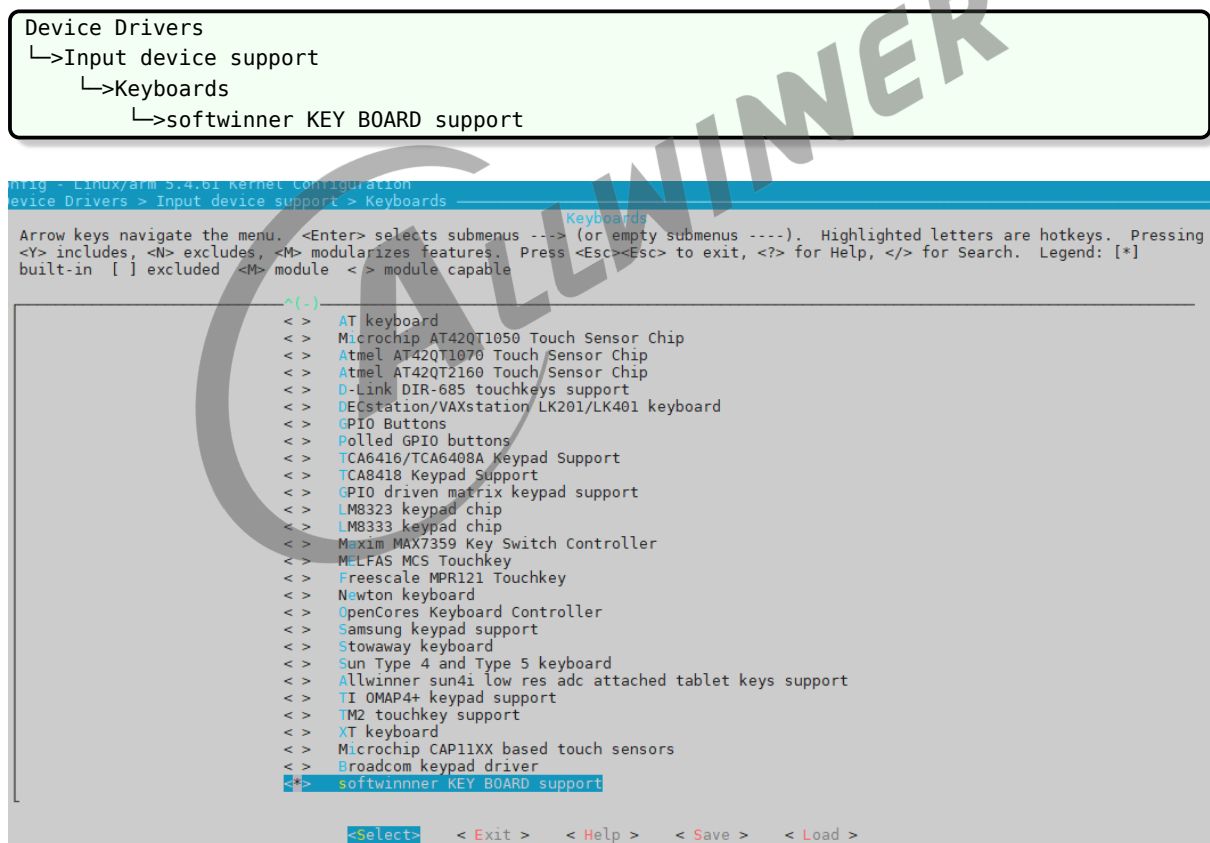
Device Drivers
└─>Input device support
└─>Keyboards
└─>softwinner KEY BOARD support

nfig - Linux/arm 5.4.61 Kernel Configuration
evice Drivers > Input device support > Keyboards

Keyboards

Arrow keys navigate the menu. <Enter> selects submenus ---> (or empty submenus ----). Highlighted letters are hotkeys. Pressing <Y> includes, <N> excludes, <M> modularizes features. Press <Esc><Esc> to exit, <?> for Help, </> for Search. Legend: [*] built-in [ ] excluded <M> module < > module capable

^(-)

< > AT keyboard
< > Microchip AT42QT1050 Touch Sensor Chip
< > Atmel AT42QT1070 Touch Sensor Chip
< > Atmel AT42QT2160 Touch Sensor Chip
< > D-Link DIR-685 touchkeys support
< > DECstation/VAXstation LK201/LK401 keyboard
< > GPIO Buttons
< > Polled GPIO buttons
< > TCA6416/TCA6408A Keypad Support
< > TCA8418 Keypad Support
< > GPIO driven matrix keypad support
< > LM8323 keypad chip
< > LM8333 keypad chip
< > Maxim MAX7359 Key Switch Controller
< > MELFAS MCS Touchkey
< > Freescale MPR121 Touchkey
< > Newton keyboard
< > OpenCores Keyboard Controller
< > Samsung keypad support
< > Stowaway keyboard
< > Sun Type 4 and Type 5 keyboard
< > Allwinner sun4i low res adc attached tablet keys support
< > TI OMAP4+ keypad support
< > TM2 touchkey support
< > XT keyboard
< > Microchip CAP11XX based touch sensors
< > Broadcom keypad driver
<*> softwinnner KEY BOARD support

<Select> < Exit > < Help > < Save > < Load >